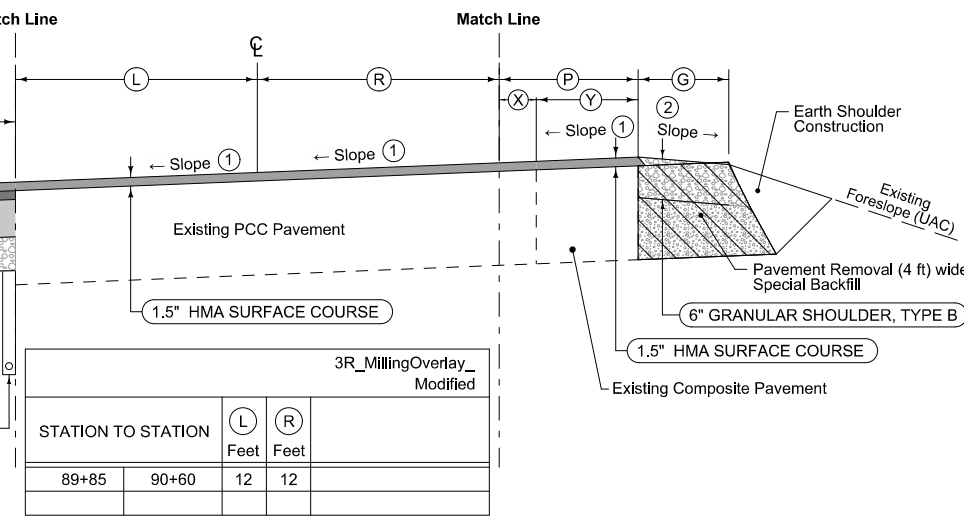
tch Line

Match Line

℄

L

R

P

G

X

Y

2

Earth Shoulder Construction

← Slope 1

Slope →

← Slope 1

← Slope 1

Existing Foreslope (UAC)

Existing PCC Pavement

Pavement Removal (4 ft) wide Special Backfill

6" GRANULAR SHOULDER, TYPE B

1.5" HMA SURFACE COURSE

1.5" HMA SURFACE COURSE

Existing Composite Pavement

| 3R_MillingOverlay_ Modified | | | | |
|---|---|---|---|---|
| STATION TO STATION | | L Feet | R Feet | |
| 89+85 | 90+60 | 12 | 12 | |
| | | | | |